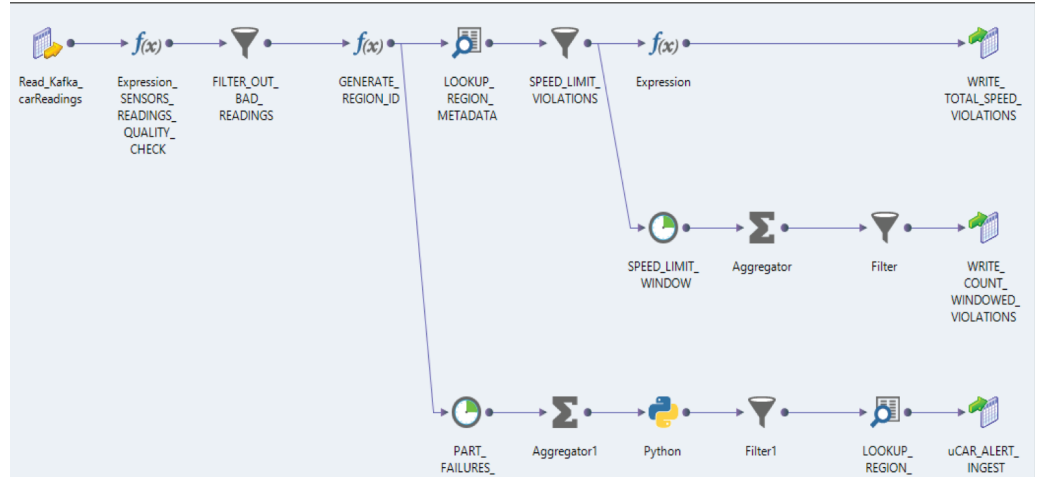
Read_Kafka_carReadings

Expression_SENSORS_READINGS_QUALITY_CHECK

FILTER_OUT_BAD_READINGS

GENERATE_REGION_ID

LOOKUP_REGION_METADATA

SPEED_LIMIT_VIOLATIONS

Expression

WRITE_TOTAL_SPEED_VIOLATIONS

SPEED_LIMIT_WINDOW

Aggregator

Filter

WRITE_COUNT_WINDOWED_VIOLATIONS

PART_FAILURES_

Aggregator1

Python

Filter1

LOOKUP_REGION_

uCAR_ALERT_INGEST